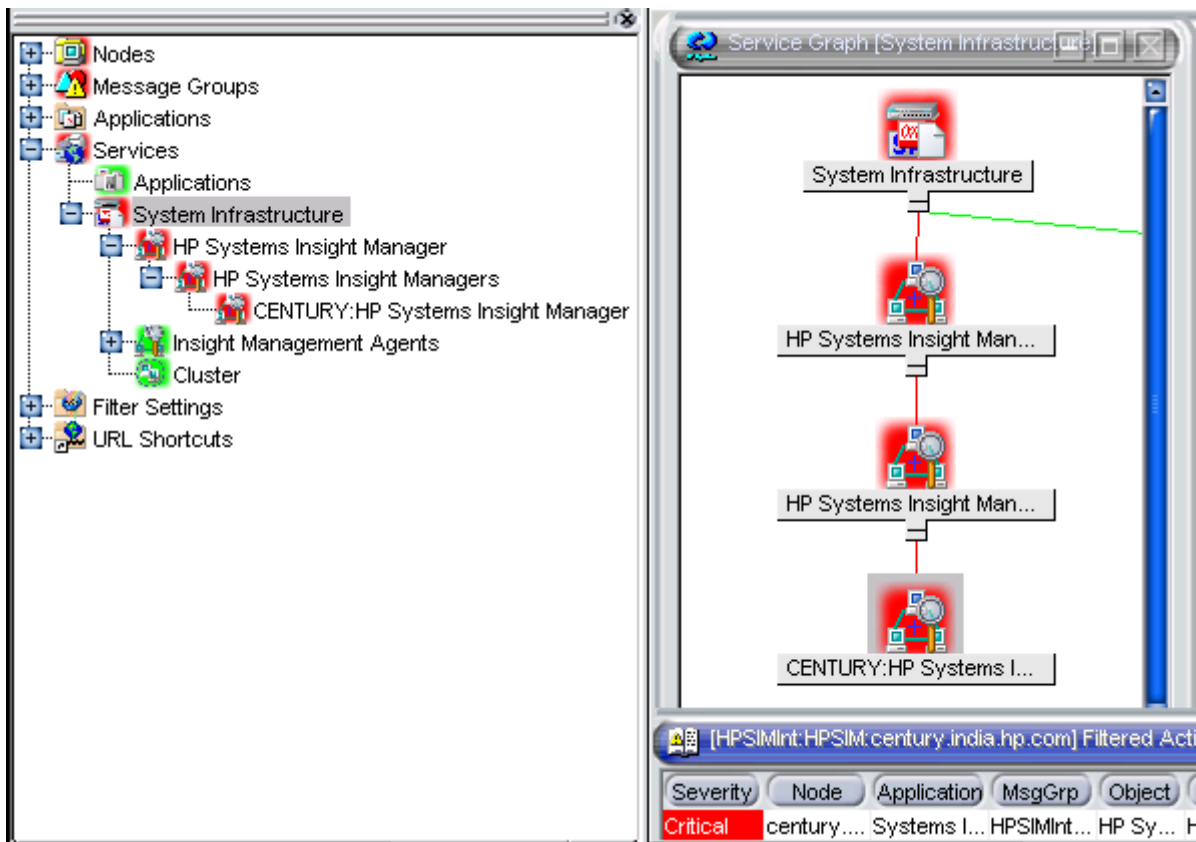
Nodes
Message Groups
Applications
Services
Applications
System Infrastructure
HP Systems Insight Manager
HP Systems Insight Managers
CENTURY:HP Systems Insight Manager
Insight Management Agents
Cluster
Filter Settings
URL Shortcuts

Service Graph [System Infrastructu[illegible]

System Infrastructure
HP Systems Insight Man...
HP Systems Insight Man...
CENTURY:HP Systems I...

[HPSIMInt:HPSIM:century.india.hp.com] Filtered Acti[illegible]

| Severity | Node | Application | MsgGrp | Object |
|---|---|---|---|---|
| Critical | century.... | Systems I... | HPSIMInt... | HP Sy... |